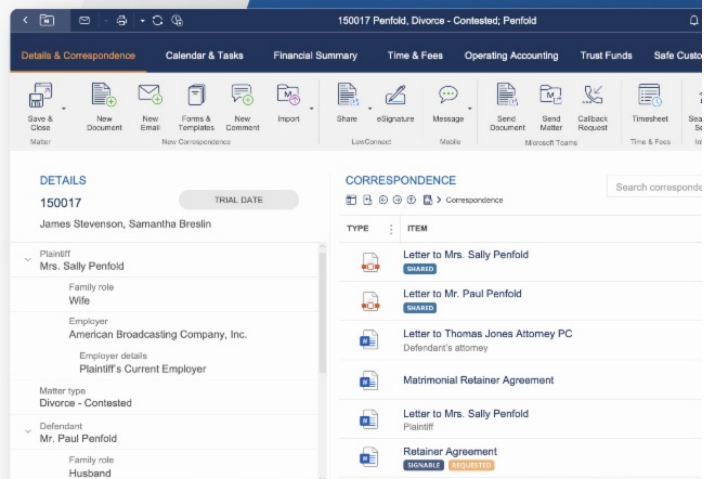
150017 Penfold, Divorce - Contested; Penfold

Details & Correspondence | Calendar & Tasks | Financial Summary | Time & Fees | Operating Accounting | Trust Funds | Safe Custo

Save & Close
Matter

New Document | New Email | Forms & Templates | New Comment | Import
New Correspondence

Share | eSignature
LawConnect

Message
Mobile

Send Document | Send Matter | Callback Request
Microsoft Teams

Timesheet
Time & Fees

Sea

DETAILS
150017
TRIAL DATE
James Stevenson, Samantha Breslin

Plaintiff
Mrs. Sally Penfold

Family role
Wife

Employer
American Broadcasting Company, Inc.

Employer details
Plaintiff's Current Employer

Matter type
Divorce - Contested

Defendant
Mr. Paul Penfold

Family role
Husband

CORRESPONDENCE
Search correspond
> Correspondence

| TYPE | ITEM |
|---|---|
| | Letter to Mrs. Sally Penfold SHARED |
| | Letter to Mr. Paul Penfold SHARED |
| | Letter to Thomas Jones Attorney PC Defendant's attorney |
| | Matrimonial Retainer Agreement |
| | Letter to Mrs. Sally Penfold Plaintiff |
| | Retainer Agreement SIGNABLE REQUESTED |